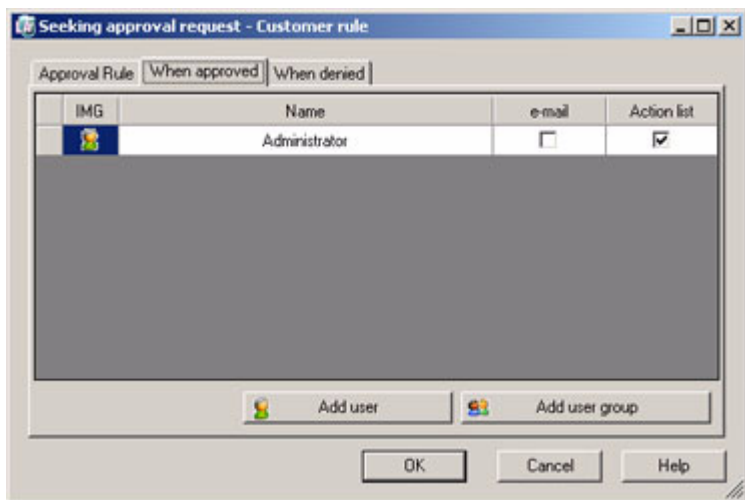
Seeking approval request - Customer rule

Approval Rule | When approved | When denied

| IMG | Name | e-mail | Action list |
|---|---|---|---|
| | Administrator | ☐ | ☑ |

Add user
Add user group

OK
Cancel
Help